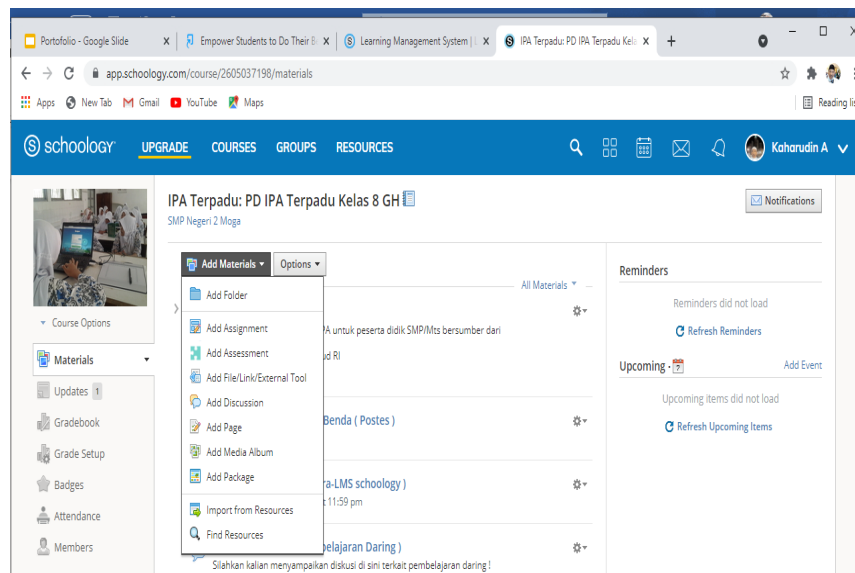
Portofolio - Google Slide ×
Empower Students to Do Their B ×
Learning Management System | ×
IPA Terpadu: PD IPA Terpadu Kela ×
+

app.schoology.com/course/2605037198/materials

Apps New Tab Gmail YouTube Maps
Reading lis

schoology UPGRADE COURSES GROUPS RESOURCES
Kaharudin A

IPA Terpadu: PD IPA Terpadu Kelas 8 GH
SMP Negeri 2 Moga

Notifications

Course Options

Materials
Updates 1
Gradebook
Grade Setup
Badges
Attendance
Members

Add Materials ▾
Options ▾

Add Folder
Add Assignment
Add Assessment
Add File/Link/External Tool
Add Discussion
Add Page
Add Media Album
Add Package
Import from Resources
Find Resources

All Materials ▾

PA untuk peserta didik SMP/Mts bersumber dari
ud RI

Benda ( Postes )

ra-LMS schoology )
: 11:59 pm

belajaran Daring )
Silahkan kalian menyampaikan diskusi di sini terkait pembelajaran daring !

Reminders
Reminders did not load
Refresh Reminders

Upcoming · 7
Add Event
Upcoming items did not load
Refresh Upcoming Items